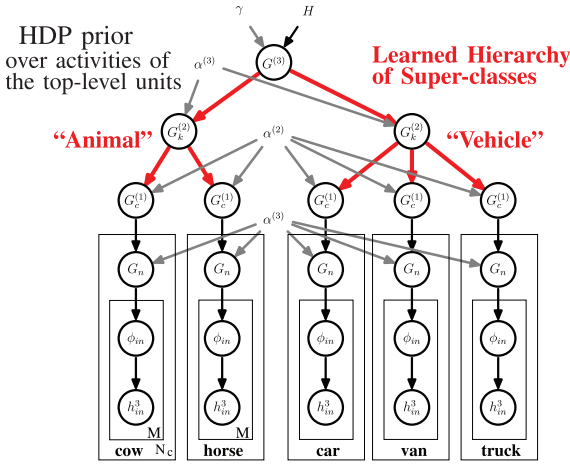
HDP prior over activities of the top-level units

$\gamma$ $H$

$G^{(3)}$

$\alpha^{(3)}$

Learned Hierarchy of Super-classes

"Animal"

$G_k^{(2)}$

$\alpha^{(2)}$

$G_k^{(2)}$

"Vehicle"

$G_c^{(1)}$ $G_c^{(1)}$ $G_c^{(1)}$ $G_c^{(1)}$ $G_c^{(1)}$

$\alpha^{(3)}$

$G_n$ $G_n$ $G_n$ $G_n$ $G_n$

$\phi_{in}$ $\phi_{in}$ $\phi_{in}$ $\phi_{in}$ $\phi_{in}$

$h_{in}^3$ $h_{in}^3$ $h_{in}^3$ $h_{in}^3$ $h_{in}^3$

M M

cow $N_c$ horse car van truck